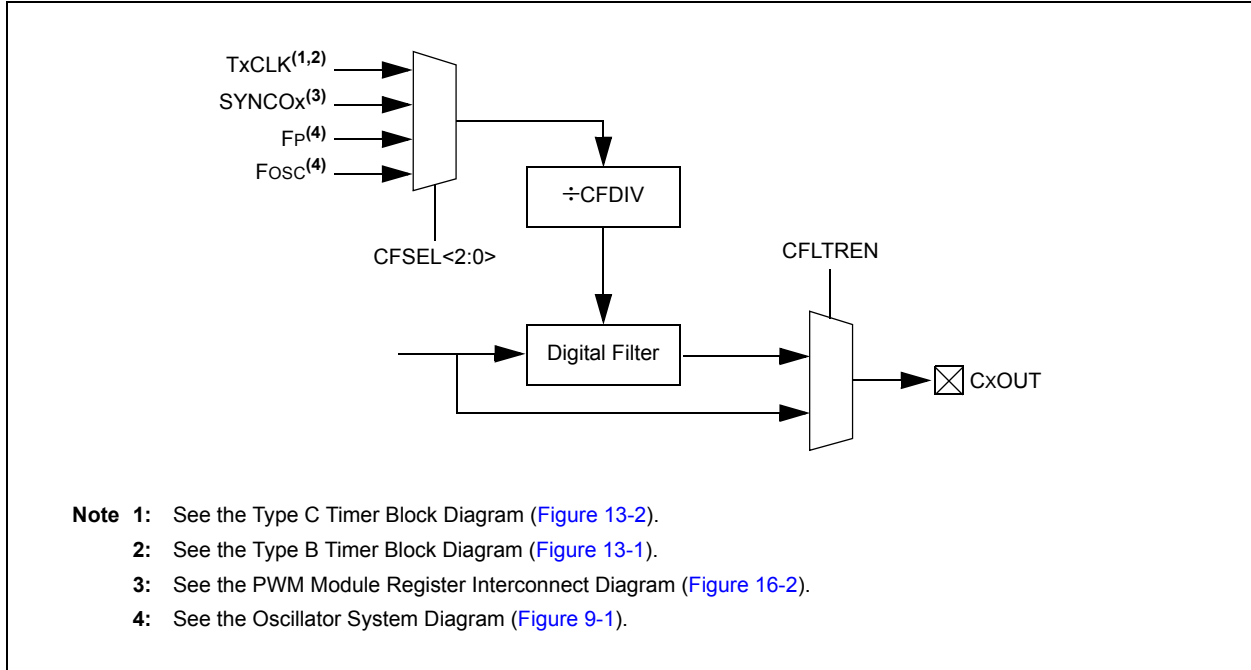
TxCLK$^{(1,2)}$

SYNCOx$^{(3)}$

FP$^{(4)}$

FOSC$^{(4)}$

CFSEL<2:0>

÷CFDIV

CFLTREN

Digital Filter

CxOUT

Note 1: See the Type C Timer Block Diagram (Figure 13-2).

2: See the Type B Timer Block Diagram (Figure 13-1).

3: See the PWM Module Register Interconnect Diagram (Figure 16-2).

4: See the Oscillator System Diagram (Figure 9-1).